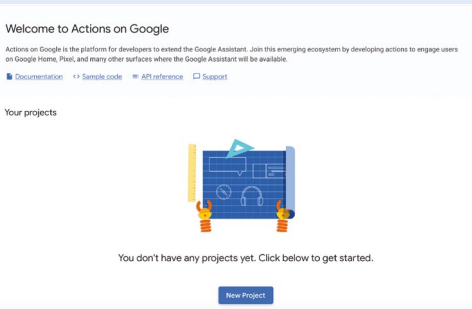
Welcome to Actions on Google

Actions on Google is the platform for developers to extend the Google Assistant. Join this emerging ecosystem by developing actions to engage users on Google Home, Pixel, and many other surfaces where the Google Assistant will be available.

Documentation <> Sample code API reference Support

Your projects

You don't have any projects yet. Click below to get started.

New Project